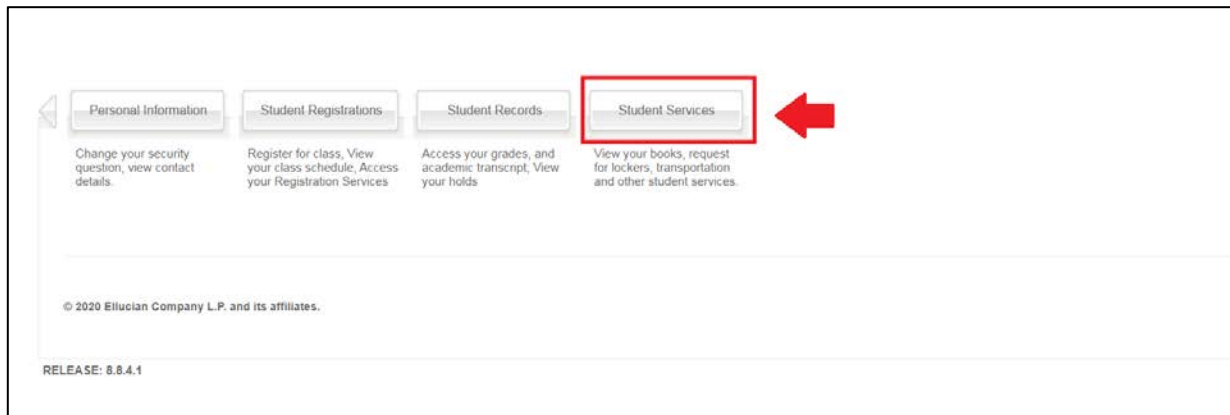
Personal Information

Change your security question, view contact details.

Student Registrations

Register for class, View your class schedule, Access your Registration Services

Student Records

Access your grades, and academic transcript, View your holds

Student Services

View your books, request for lockers, transportation and other student services.

© 2020 Ellucian Company L.P. and its affiliates.

RELEASE: 8.8.4.1